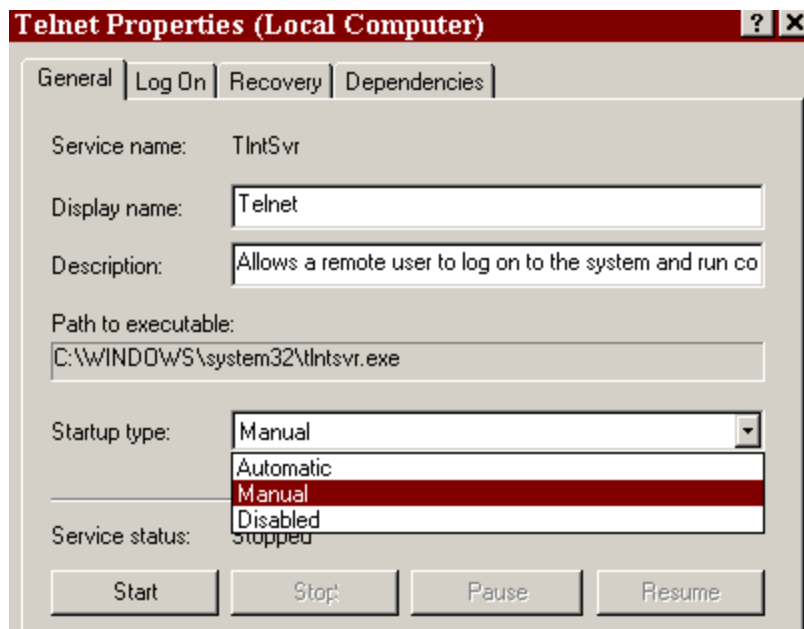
Telnet Properties (Local Computer)
? X
General | Log On | Recovery | Dependencies

Service name: TlntSvr

Display name: Telnet

Description: Allows a remote user to log on to the system and run co

Path to executable:
C:\WINDOWS\system32\tlntsvr.exe

Startup type: Manual
Automatic
Manual
Disabled

Service status: Stopped

Start | Stop | Pause | Resume